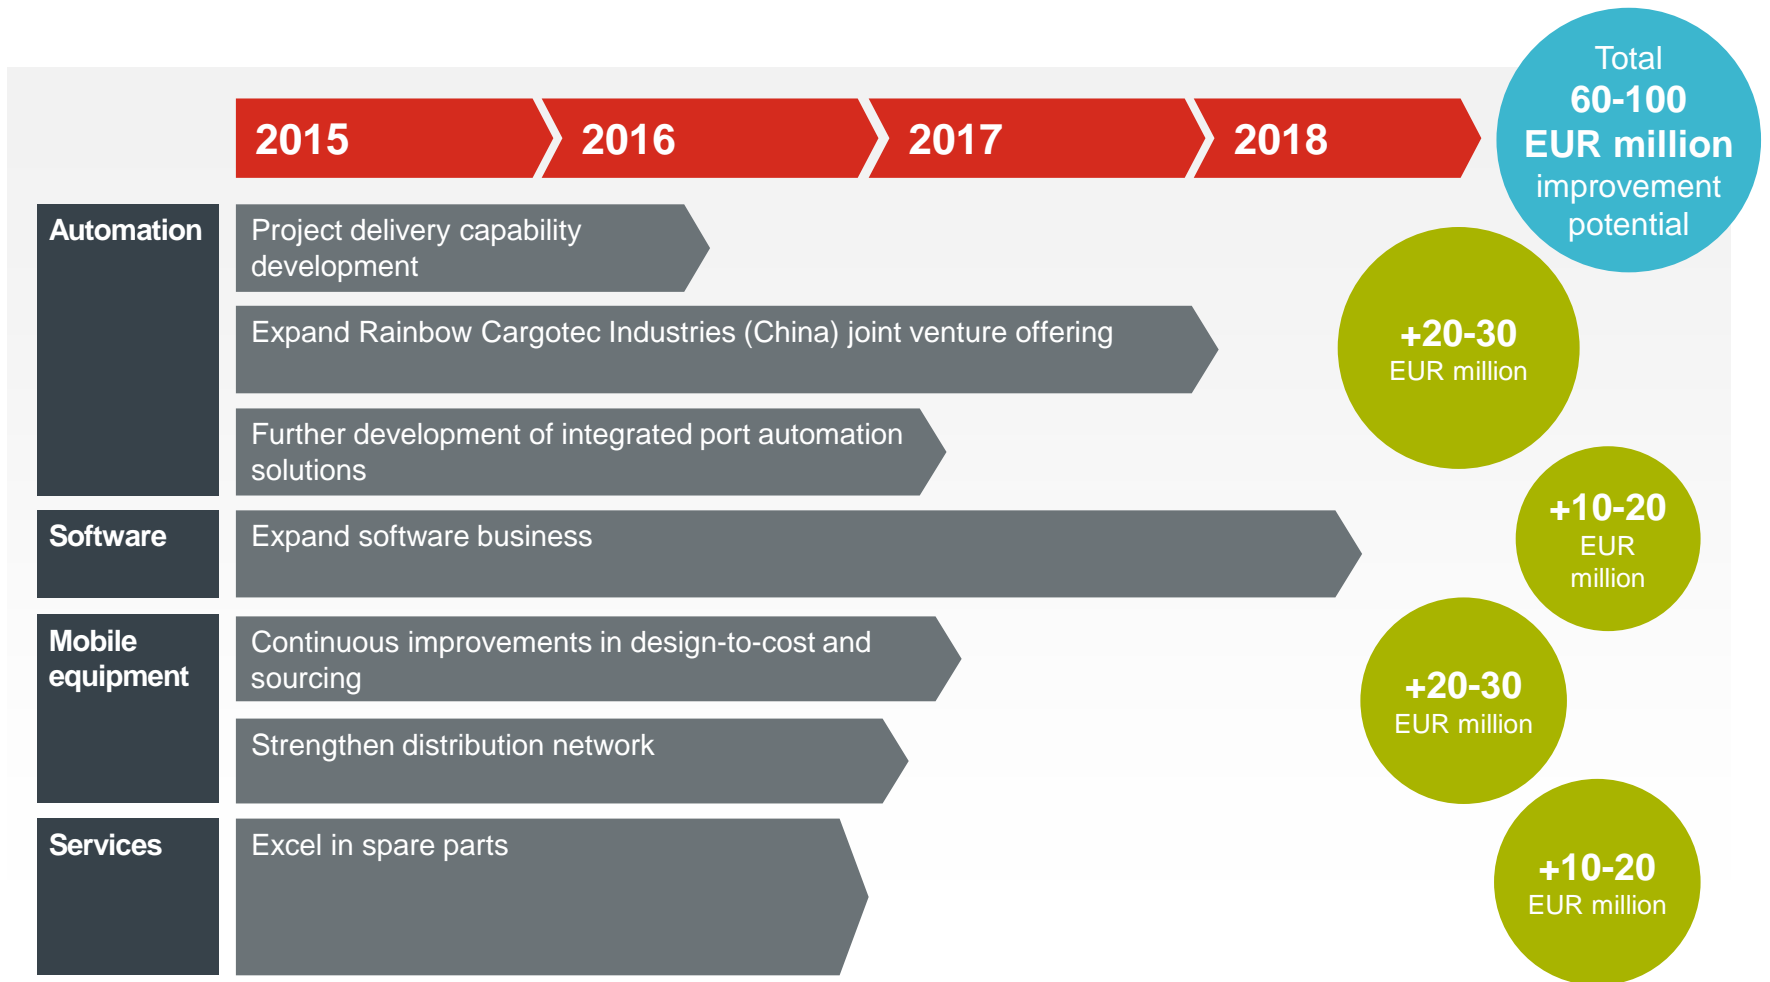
2015
2016
2017
2018

Total
60-100
EUR million
improvement
potential

Automation

Project delivery capability development

Expand Rainbow Cargotec Industries (China) joint venture offering

Further development of integrated port automation solutions

+20-30
EUR million

Software

Expand software business

+10-20
EUR
million

Mobile equipment

Continuous improvements in design-to-cost and sourcing

Strengthen distribution network

+20-30
EUR million

Services

Excel in spare parts

+10-20
EUR million